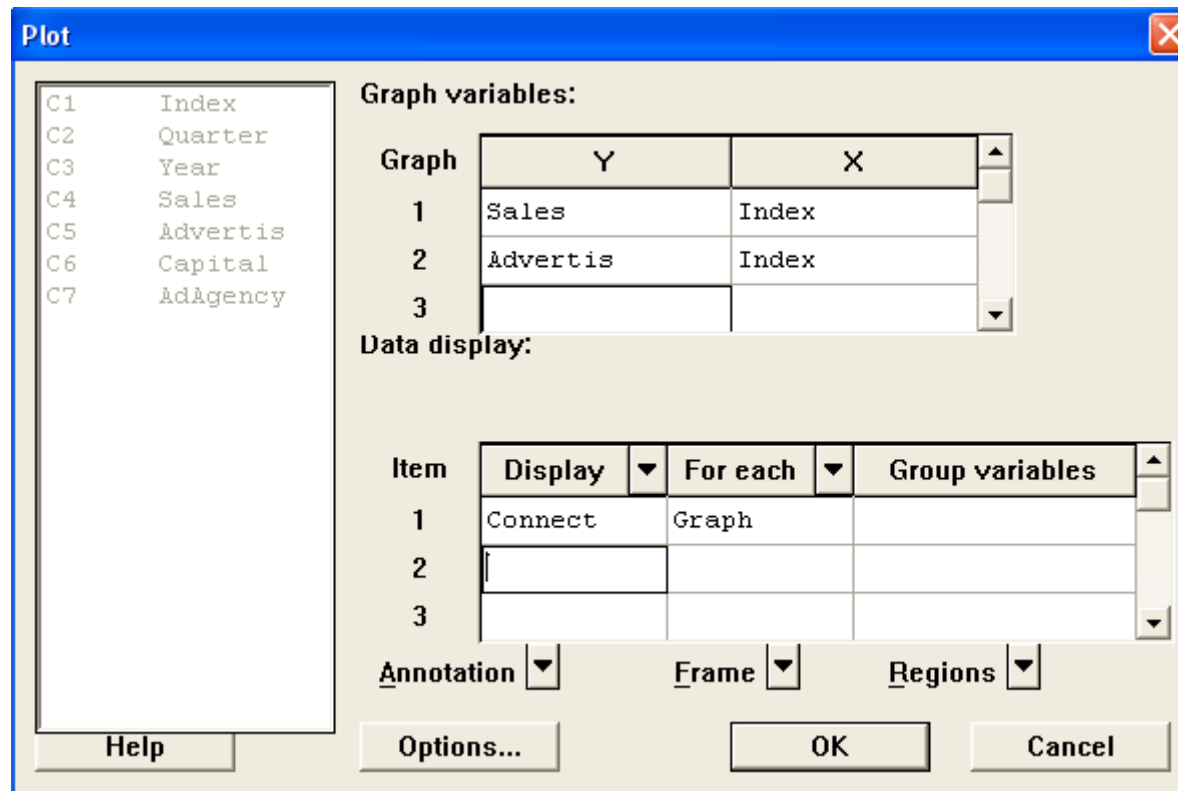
Plot

C1 Index
C2 Quarter
C3 Year
C4 Sales
C5 Advertis
C6 Capital
C7 AdAgency

Graph variables:

| Graph | Y | X |
|---|---|---|
| 1 | Sales | Index |
| 2 | Advertis | Index |
| 3 | | |

Data display:

| Item | Display | For each | Group variables |
|---|---|---|---|
| 1 | Connect | Graph | |
| 2 | | | |
| 3 | | | |

Annotation Frame Regions

Help Options... OK Cancel